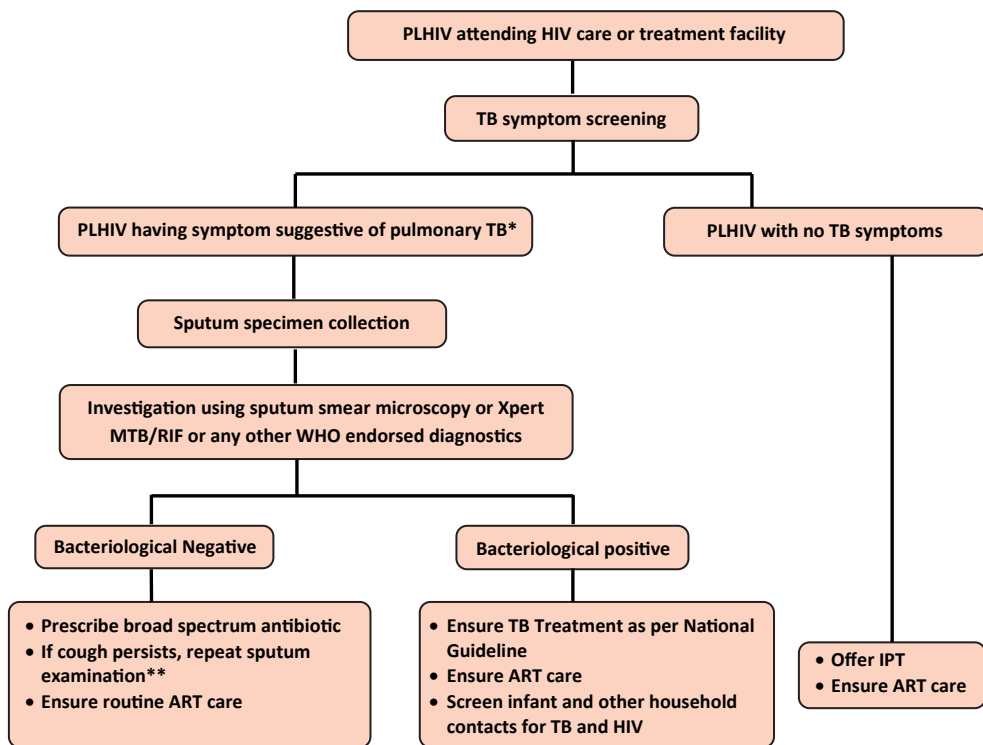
PLHIV attending HIV care or treatment facility

TB symptom screening

PLHIV having symptom suggestive of pulmonary TB*

PLHIV with no TB symptoms

Sputum specimen collection

Investigation using sputum smear microscopy or Xpert MTB/RIF or any other WHO endorsed diagnostics

Bacteriological Negative

Bacteriological positive

- Prescribe broad spectrum antibiotic
- If cough persists, repeat sputum examination**
- Ensure routine ART care

- Ensure TB Treatment as per National Guideline
- Ensure ART care
- Screen infant and other household contacts for TB and HIV

- Offer IPT
- Ensure ART care